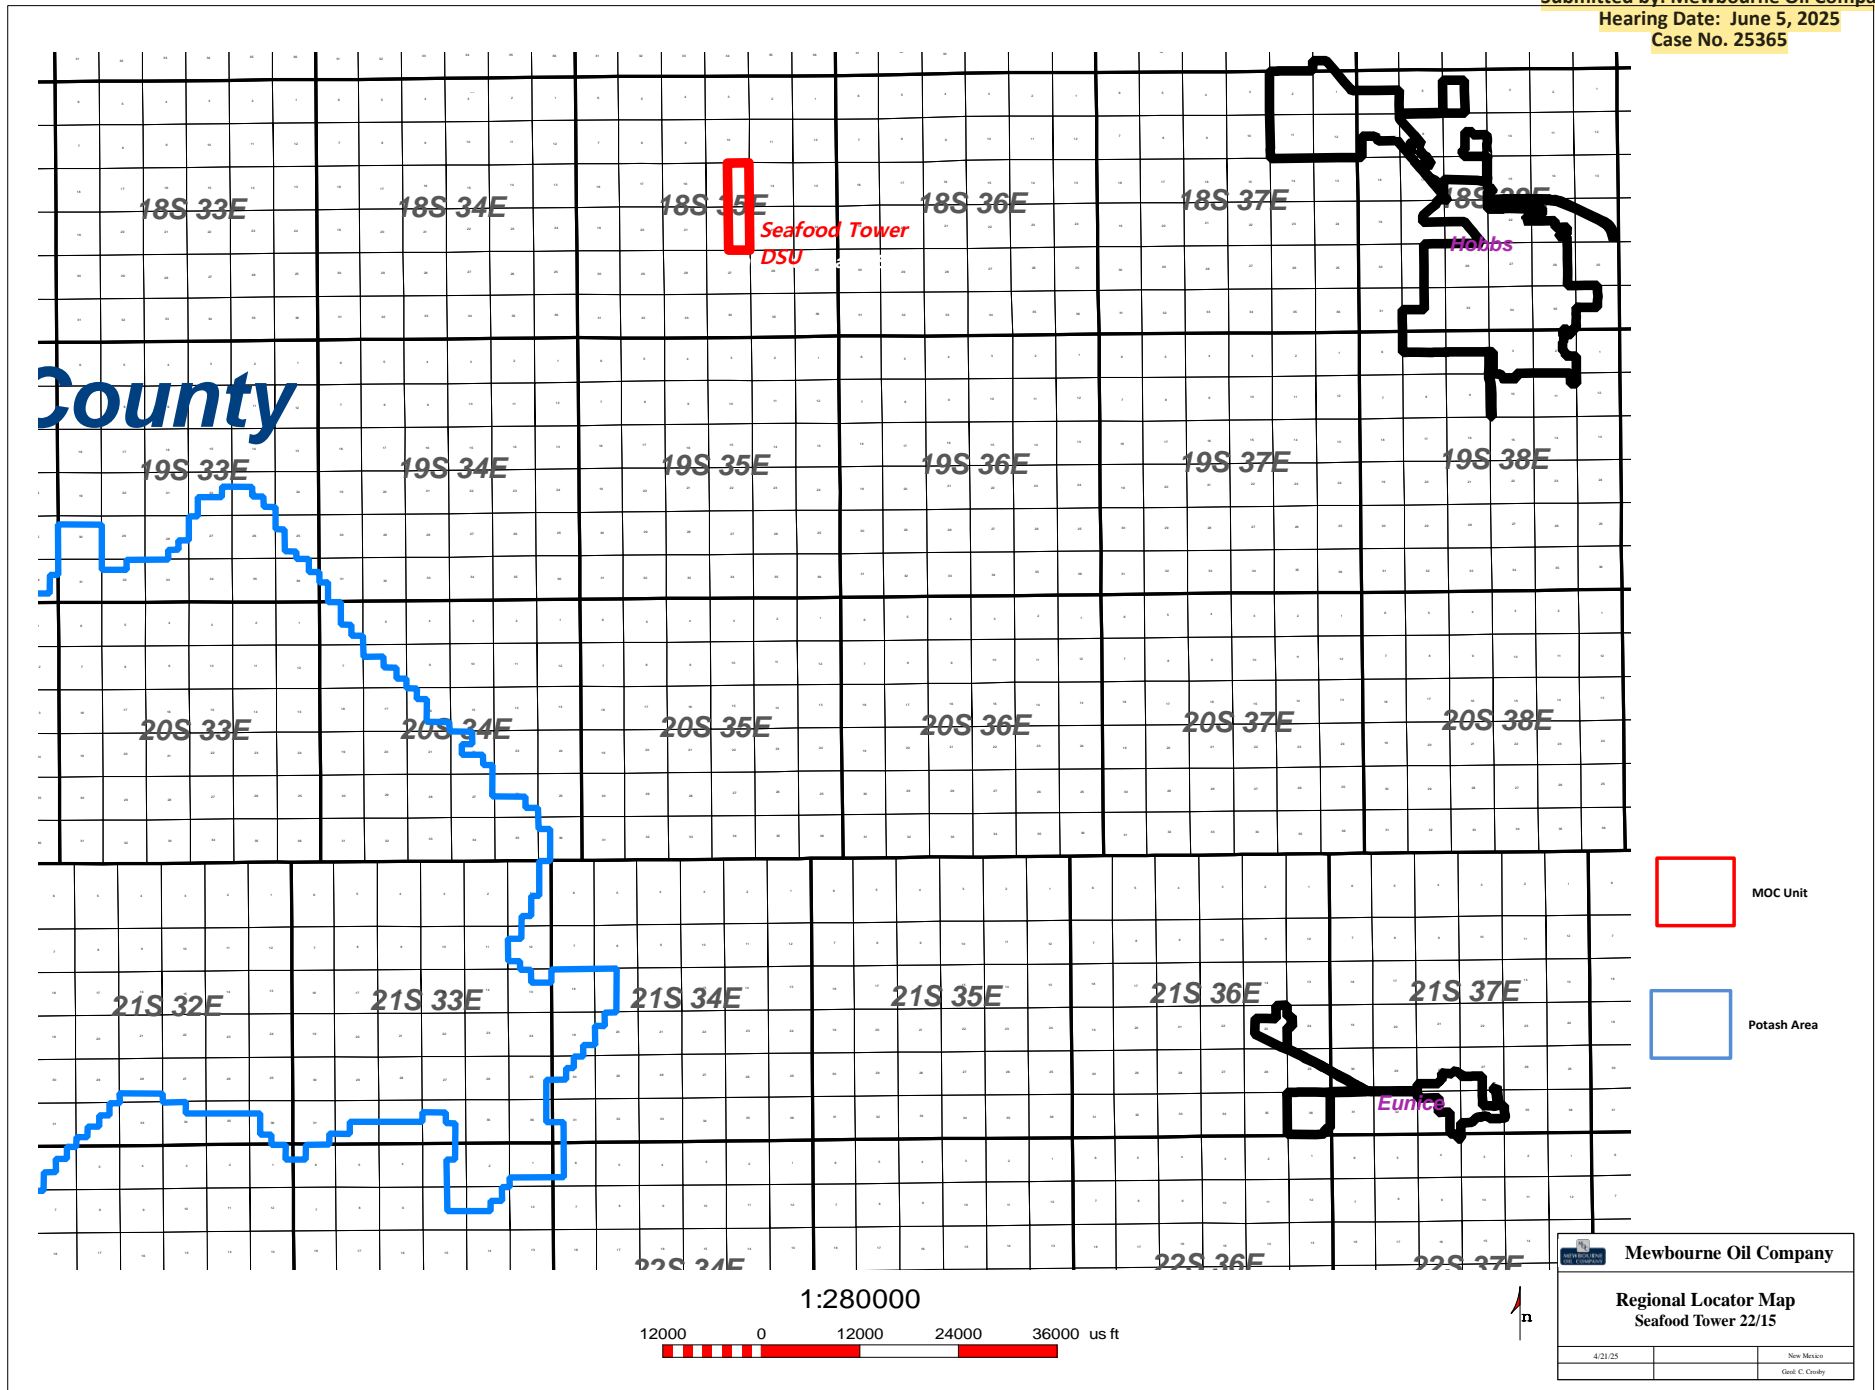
Submitted by: Mewbourne Oil Comp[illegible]
Hearing Date: June 5, 2025
Case No. 25365

18S 33E
18S 34E
18S 35E
Seafood Tower DSU
18S 36E
18S 37E
18S 38E
Hobbs

County

19S 33E
19S 34E
19S 35E
19S 36E
19S 37E
19S 38E

20S 33E
20S 34E
20S 35E
20S 36E
20S 37E
20S 38E

21S 32E
21S 33E
21S 34E
21S 35E
21S 36E
21S 37E
Eunice

22S 34E
22S 36E
22S 37E

MOC Unit

Potash Area

1:280000
12000 0 12000 24000 36000 us ft

n

Mewbourne Oil Company

Regional Locator Map
Seafood Tower 22/15

4/21/25
New Mexico
Geol: C. Crosby